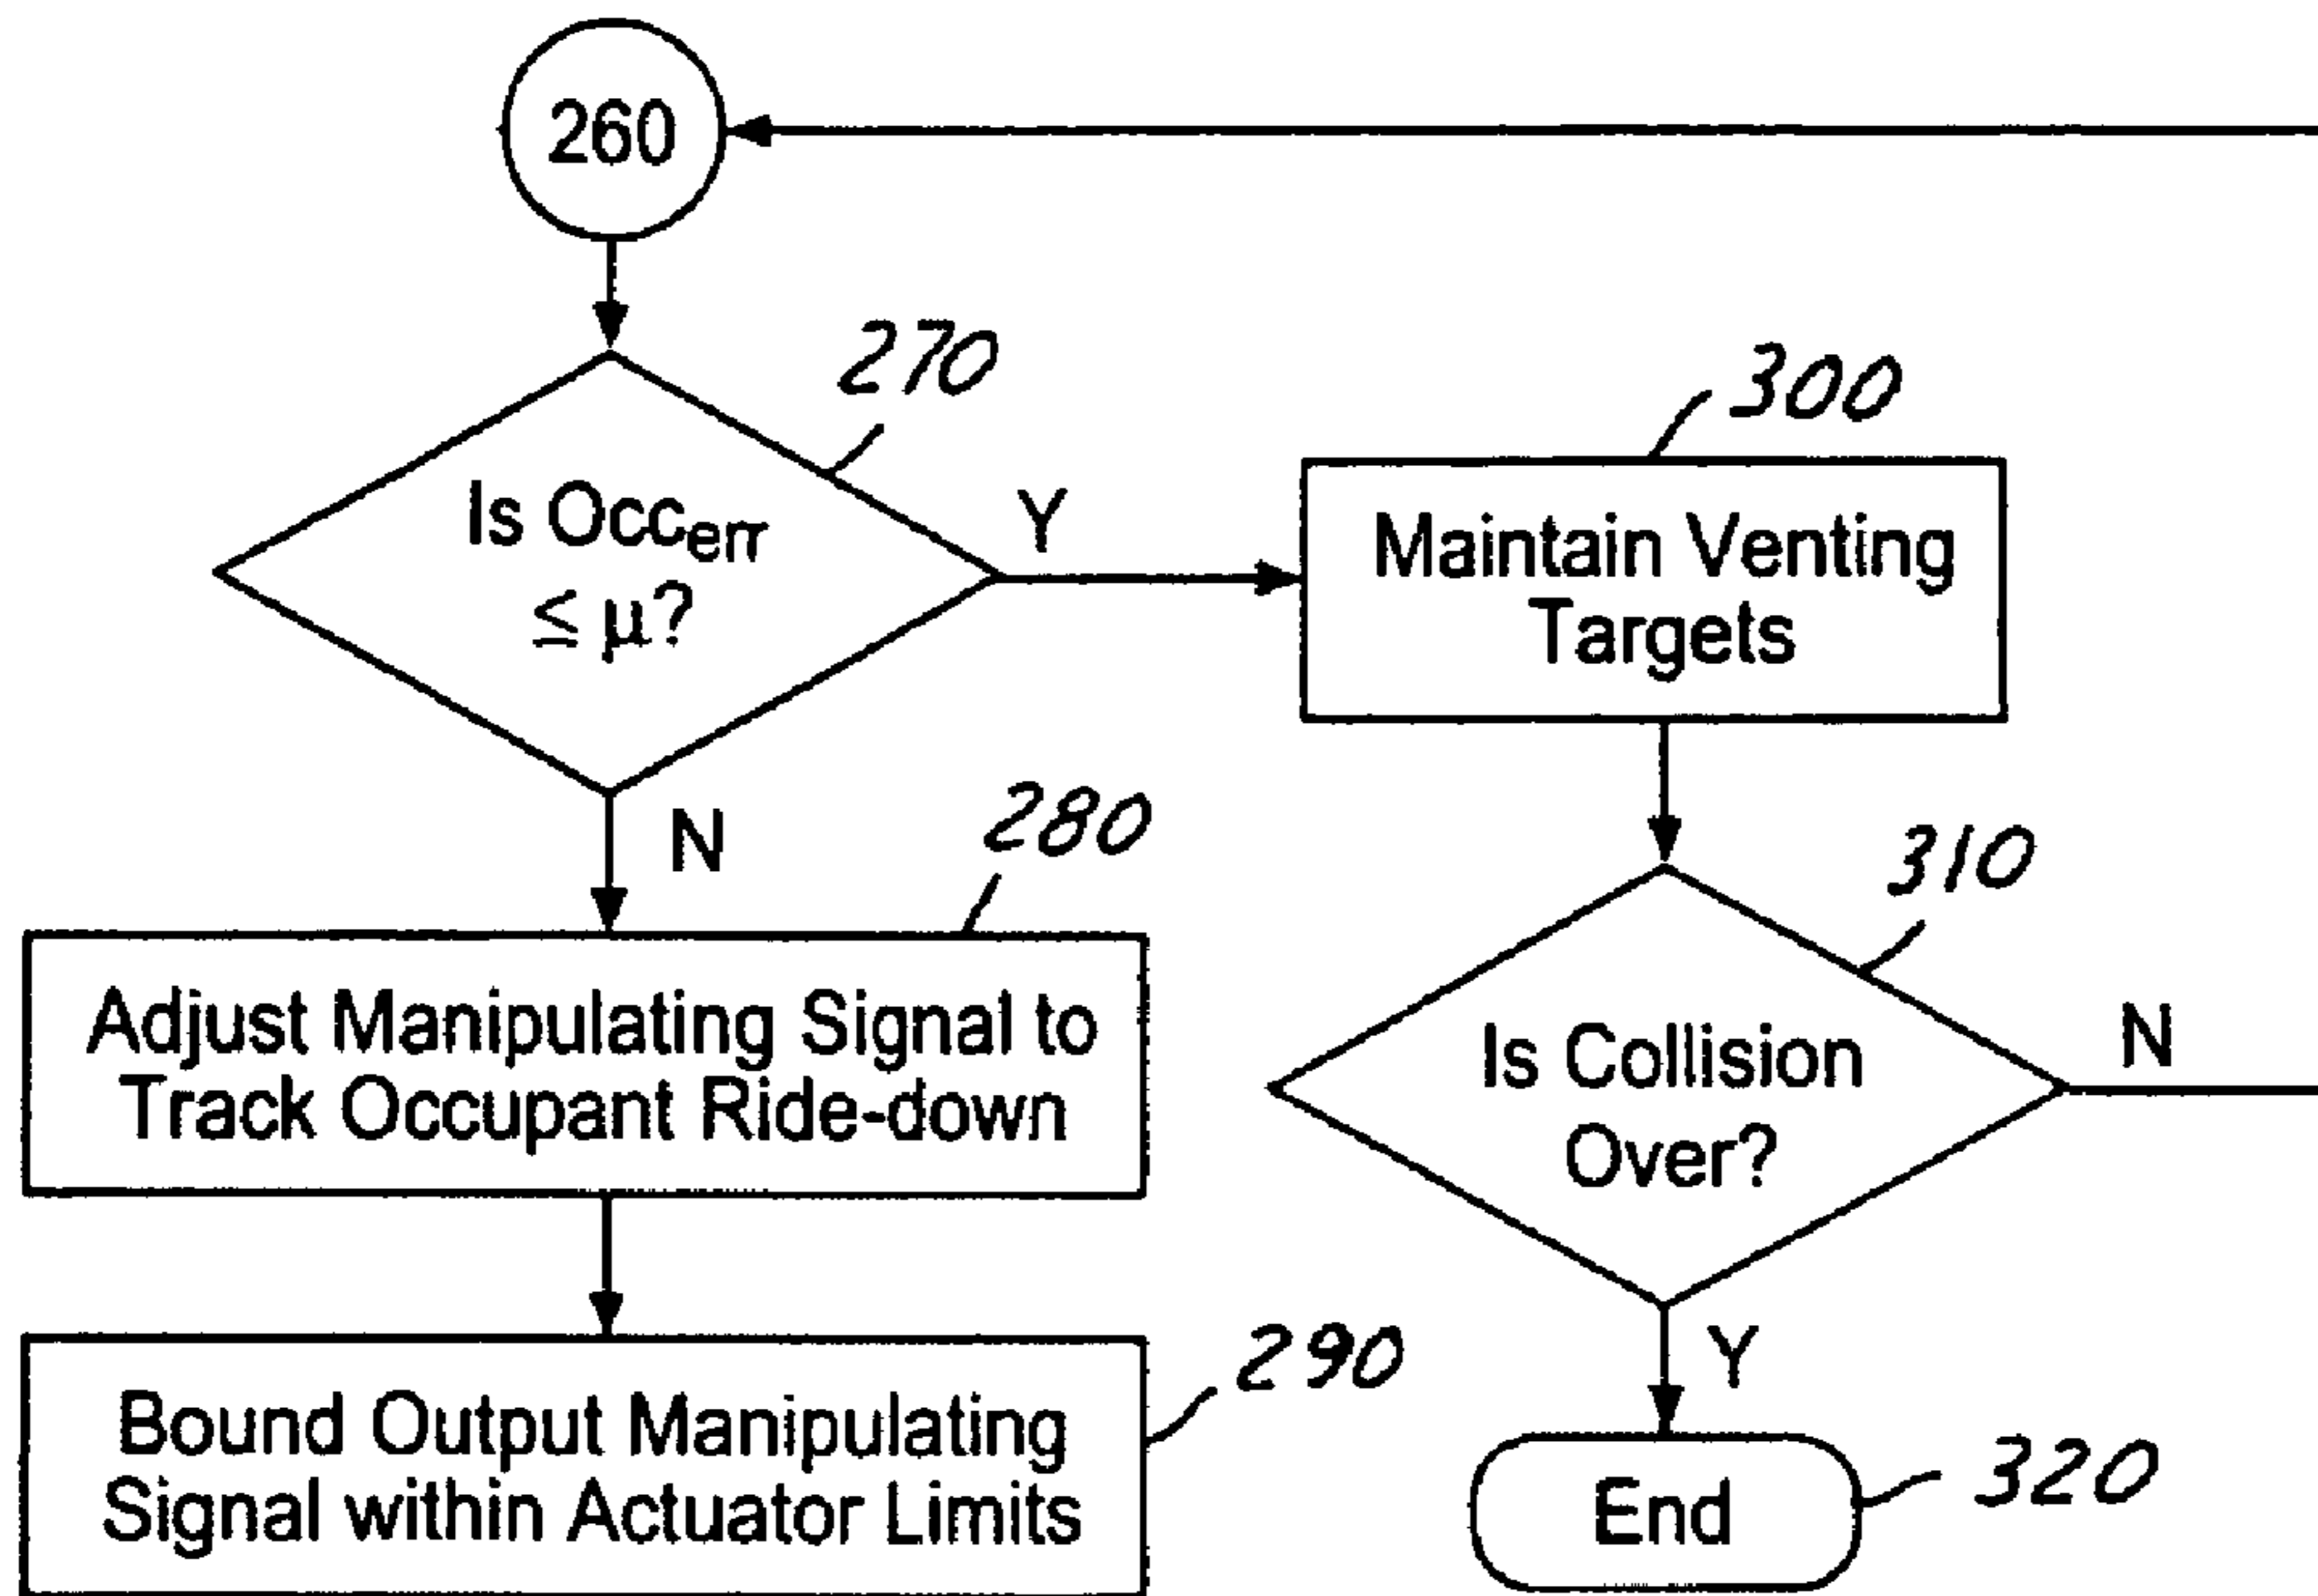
260

270

Is $Occ_{err}$ $\leq \mu$?

Y

300

Maintain Venting Targets

N

280

Adjust Manipulating Signal to Track Occupant Ride-down

310

Is Collision Over?

N

Bound Output Manipulating Signal within Actuator Limits

290

Y

End

320